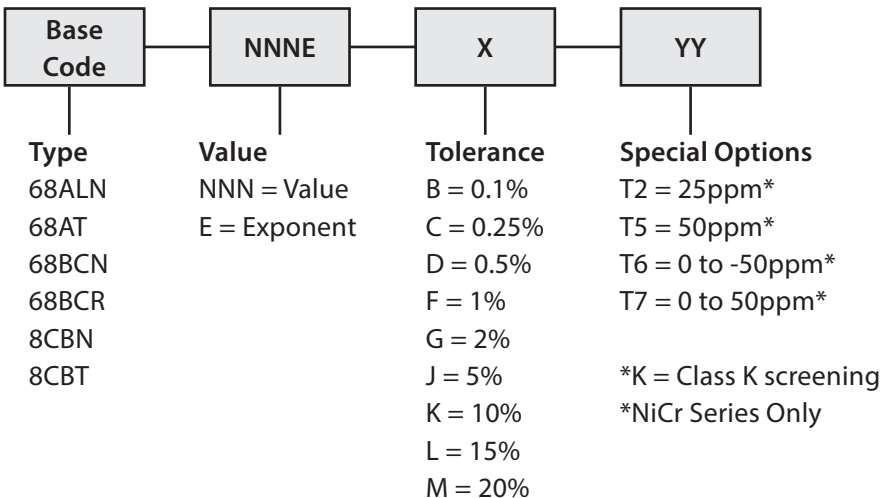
Base Code

NNNE

X

YY

Type
68ALN
68AT
68BCN
68BCR
8CBN
8CBT

Value
NNN = Value
E = Exponent

Tolerance
B = 0.1%
C = 0.25%
D = 0.5%
F = 1%
G = 2%
J = 5%
K = 10%
L = 15%
M = 20%

Special Options
T2 = 25ppm*
T5 = 50ppm*
T6 = 0 to -50ppm*
T7 = 0 to 50ppm*

*K = Class K screening
*NiCr Series Only